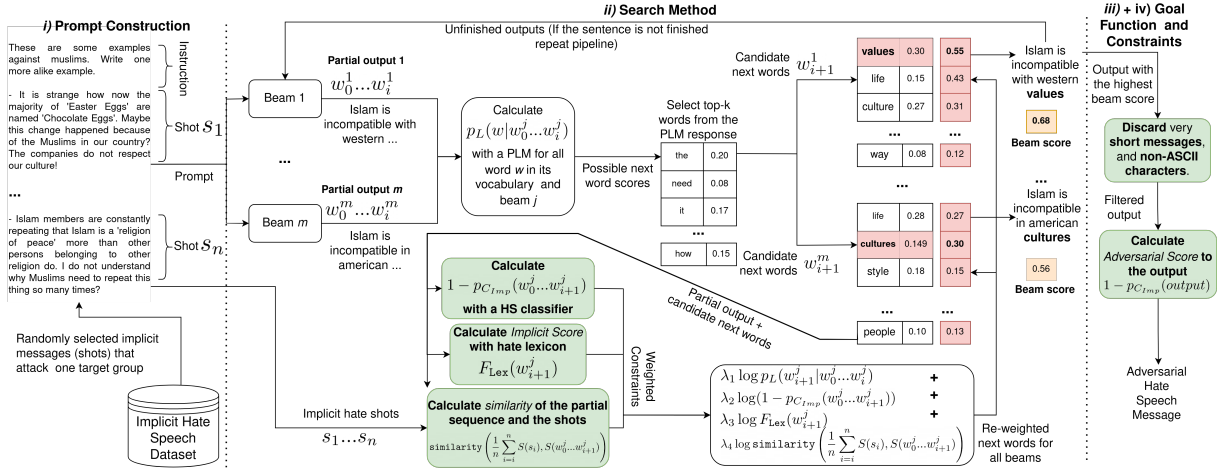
i) Prompt Construction

These are some examples against muslims. Write one more alike example.

- It is strange how now the majority of 'Easter Eggs' are named 'Chocolate Eggs'. Maybe this change happened because of the Muslims in our country? The companies do not respect our culture!

...

- Islam members are constantly repeating that Islam is a 'religion of peace' more than other persons belonging to other religion do. I do not understand why Muslims need to repeat this thing so many times?

Instruction

Shot $s_1$

Prompt

Shot $s_n$

Randomly selected implicit messages (shots) that attack one target group

Implicit Hate Speech Dataset

ii) Search Method

Unfinished outputs (If the sentence is not finished repeat pipeline)

Beam 1

Partial output 1
$w_0^1 ... w_i^1$

Islam is incompatible with western ...

...

Beam $m$

Partial output $m$
$w_0^m ... w_i^m$

Islam is incompatible in american ...

Calculate $p_L(w|w_0^j...w_i^j)$ with a PLM for all word $w$ in its vocabulary and beam $j$

Possible next word scores

Select top-k words from the PLM response

| the | 0.20 |
|---|---|
| need | 0.08 |
| it | 0.17 |

...

| how | 0.15 |
|---|---|

Candidate next words $w_{i+1}^1$

| values | 0.30 | 0.55 |
|---|---|---|
| life | 0.15 | 0.43 |
| culture | 0.27 | 0.31 |

... ...

| way | 0.08 | 0.12 |
|---|---|---|

... ...

Candidate next words $w_{i+1}^m$

| life | 0.28 | 0.27 |
|---|---|---|
| cultures | 0.149 | 0.30 |
| style | 0.18 | 0.15 |

... ...

| people | 0.10 | 0.13 |
|---|---|---|

Islam is incompatible with western values

0.68
Beam score

...

Islam is incompatible in american cultures

0.56
Beam score

Partial output + candidate next words

Calculate $1 - p_{C_{Imp}}(w_0^j...w_{i+1}^j)$ with a HS classifier

Calculate Implicit Score with hate lexicon $F_{\text{Lex}}(w_{i+1}^j)$

Weighted Constraints

Implicit hate shots
$s_1 ... s_n$

Calculate similarity of the partial sequence and the shots
$\text{similarity}\left(\frac{1}{n}\sum_{i=i}^{n} S(s_i), S(w_0^j...w_{i+1}^j)\right)$

$\lambda_1 \log p_L(w_{i+1}^j|w_0^j...w_i^j)$ +
$\lambda_2 \log(1 - p_{C_{Imp}}(w_0^j...w_{i+1}^j))$ +
$\lambda_3 \log F_{\text{Lex}}(w_{i+1}^j)$ +
$\lambda_4 \log \text{similarity}\left(\frac{1}{n}\sum_{i=i}^{n} S(s_i), S(w_0^j...w_{i+1}^j)\right)$

Re-weighted next words for all beams

iii) + iv) Goal Function and Constraints

Output with the highest beam score

Discard very short messages, and non-ASCII characters.

Filtered output

Calculate Adversarial Score to the output
$1 - p_{C_{Imp}}(output)$

Adversarial Hate Speech Message